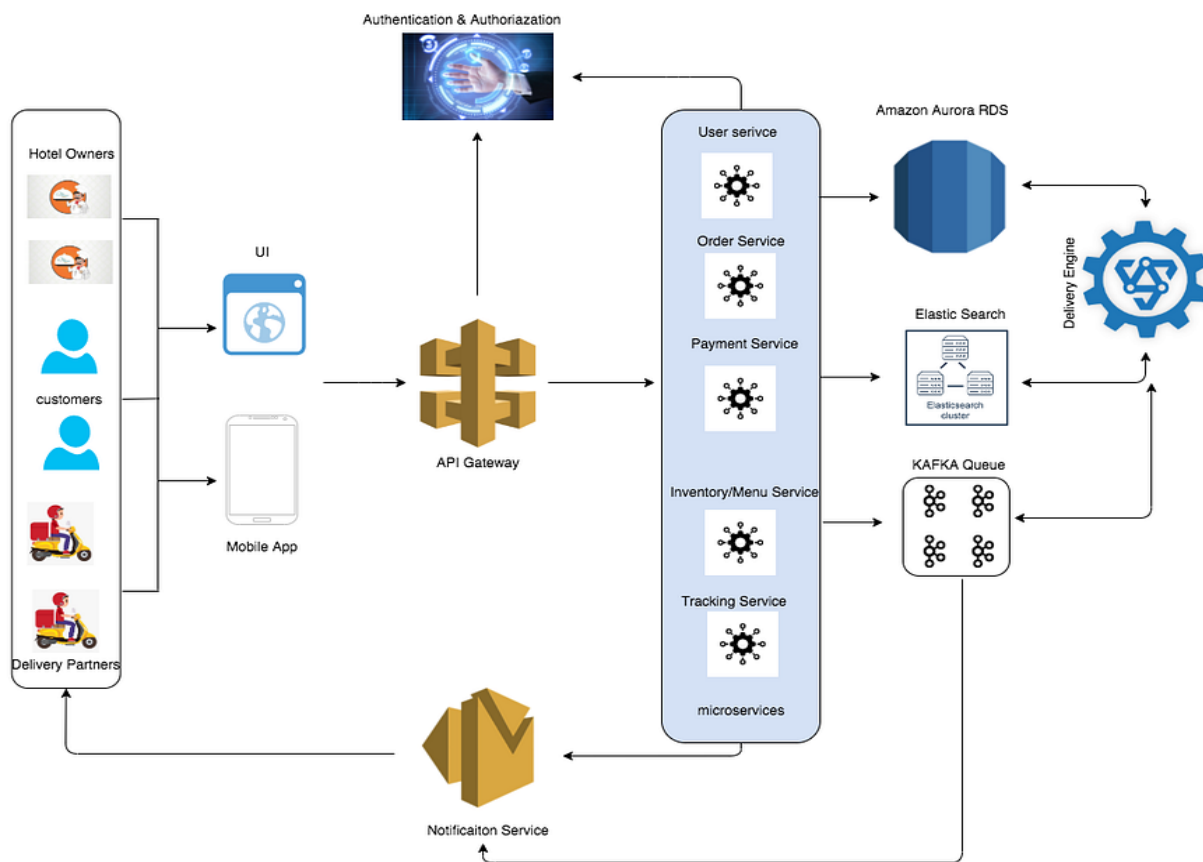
Authentication & Authoriazation

Hotel Owners

customers

Delivery Partners

UI

Mobile App

API Gateway

User serivce

Order Service

Payment Service

Inventory/Menu Service

Tracking Service

microservices

Amazon Aurora RDS

Elastic Search

Elasticsearch cluster

KAFKA Queue

Delivery Engine

Notificaiton Service